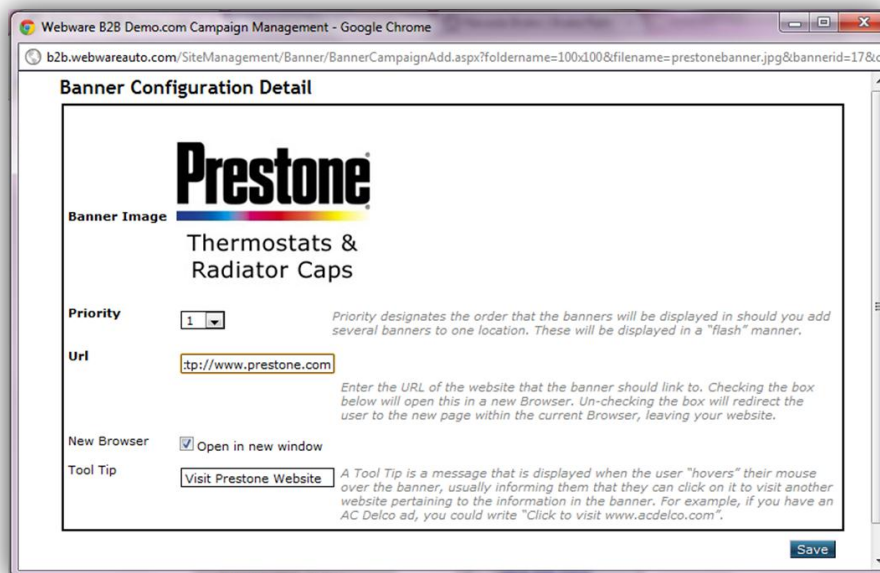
Webware B2B Demo.com Campaign Management - Google Chrome

b2b.webwareauto.com/SiteManagement/Banner/BannerCampaignAdd.aspx?foldername=100x100&filename=prestonebanner.jpg&bannerid=17&c

Banner Configuration Detail

Banner Image

Prestone®

Thermostats & Radiator Caps

Priority

1

Priority designates the order that the banners will be displayed in should you add several banners to one location. These will be displayed in a "flash" manner.

Url

:tp://www.prestone.com

Enter the URL of the website that the banner should link to. Checking the box below will open this in a new Browser. Un-checking the box will redirect the user to the new page within the current Browser, leaving your website.

New Browser

Open in new window

Tool Tip

Visit Prestone Website

A Tool Tip is a message that is displayed when the user "hovers" their mouse over the banner, usually informing them that they can click on it to visit another website pertaining to the information in the banner. For example, if you have an AC Delco ad, you could write "Click to visit www.acdelco.com".

Save